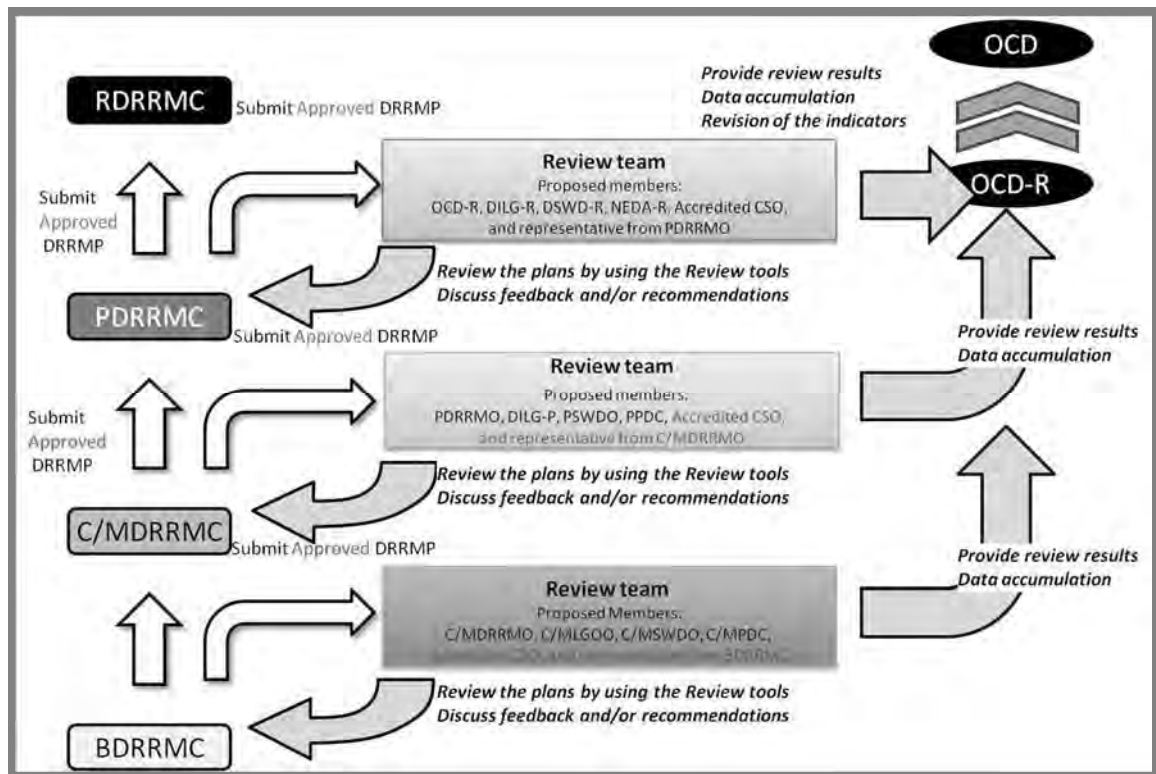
OCD

RDRRMC Submit Approved DRRMP

Provide review results
Data accumulation
Revision of the indicators

Submit Approved DRRMP

Review team
Proposed members:
OCD-R, DILG-R, DSWD-R, NEDA-R, Accredited CSO, and representative from PDRRMO

OCD-R

Review the plans by using the Review tools
Discuss feedback and/or recommendations

PDRRMC Submit Approved DRRMP

Provide review results
Data accumulation

Submit Approved DRRMP

Review team
Proposed members:
PDRRMO, DILG-P, PSWDO, PPDC, Accredited CSO, and representative from C/MDRRMO

Review the plans by using the Review tools
Discuss feedback and/or recommendations

C/MDRRMC Submit Approved DRRMP

Provide review results
Data accumulation

Review team
Proposed Members:
C/MDRRMO, C/MLGOO, C/MSWDO, C/MPDC, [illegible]

Review the plans by using the Review tools
Discuss feedback and/or recommendations

BDRRMC